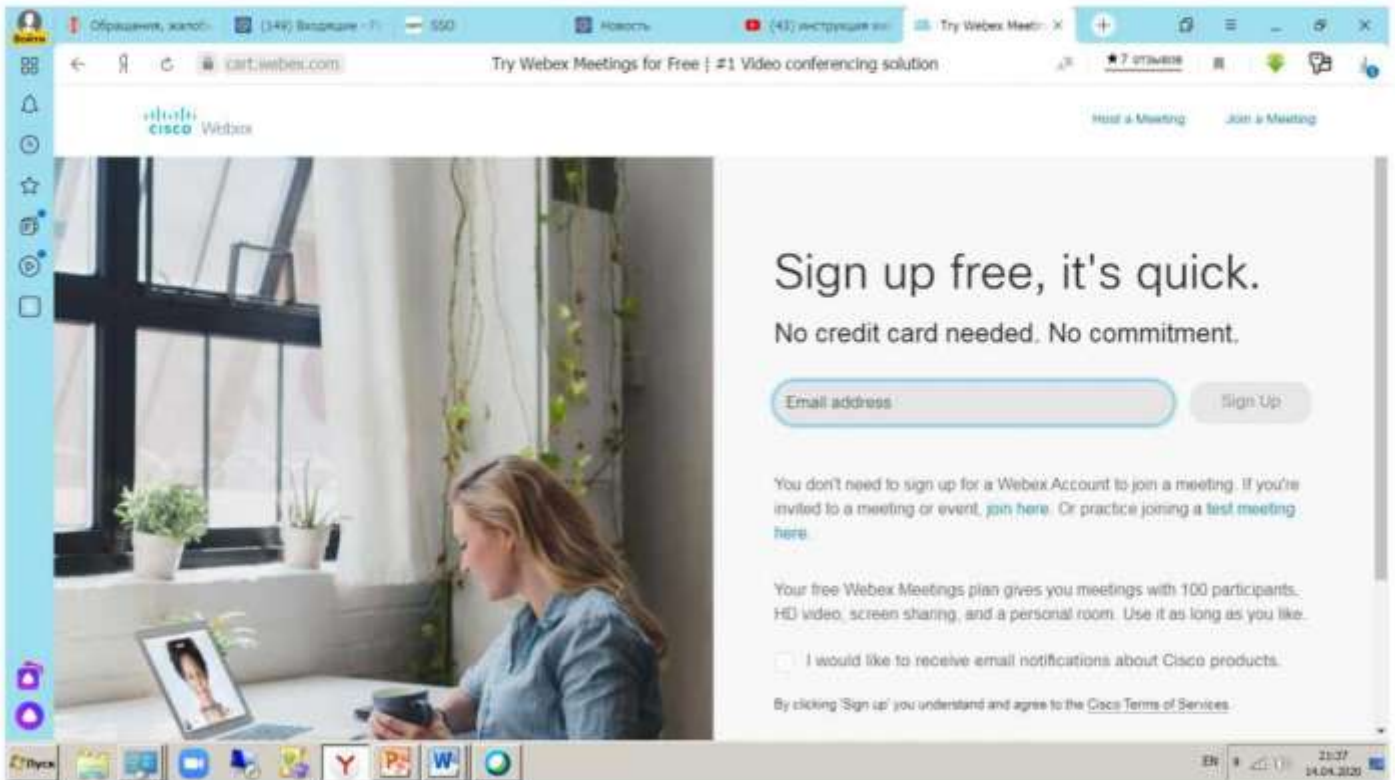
Войти

Обращения, жалоб

(149) Входящие - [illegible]

SSO

Новость

(43) инструкция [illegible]

Try Webex Meetin

Я

cart.webex.com

Try Webex Meetings for Free | #1 Video conferencing solution

★7 отзывов

cisco Webex

Host a Meeting

Join a Meeting

Sign up free, it's quick.

No credit card needed. No commitment.

Email address

Sign Up

You don't need to sign up for a Webex Account to join a meeting. If you're invited to a meeting or event, join here. Or practice joining a test meeting here.

Your free Webex Meetings plan gives you meetings with 100 participants, HD video, screen sharing, and a personal room. Use it as long as you like.

I would like to receive email notifications about Cisco products.

By clicking 'Sign up' you understand and agree to the Cisco Terms of Services.

Пуск

EN

21:37
14.04.2020